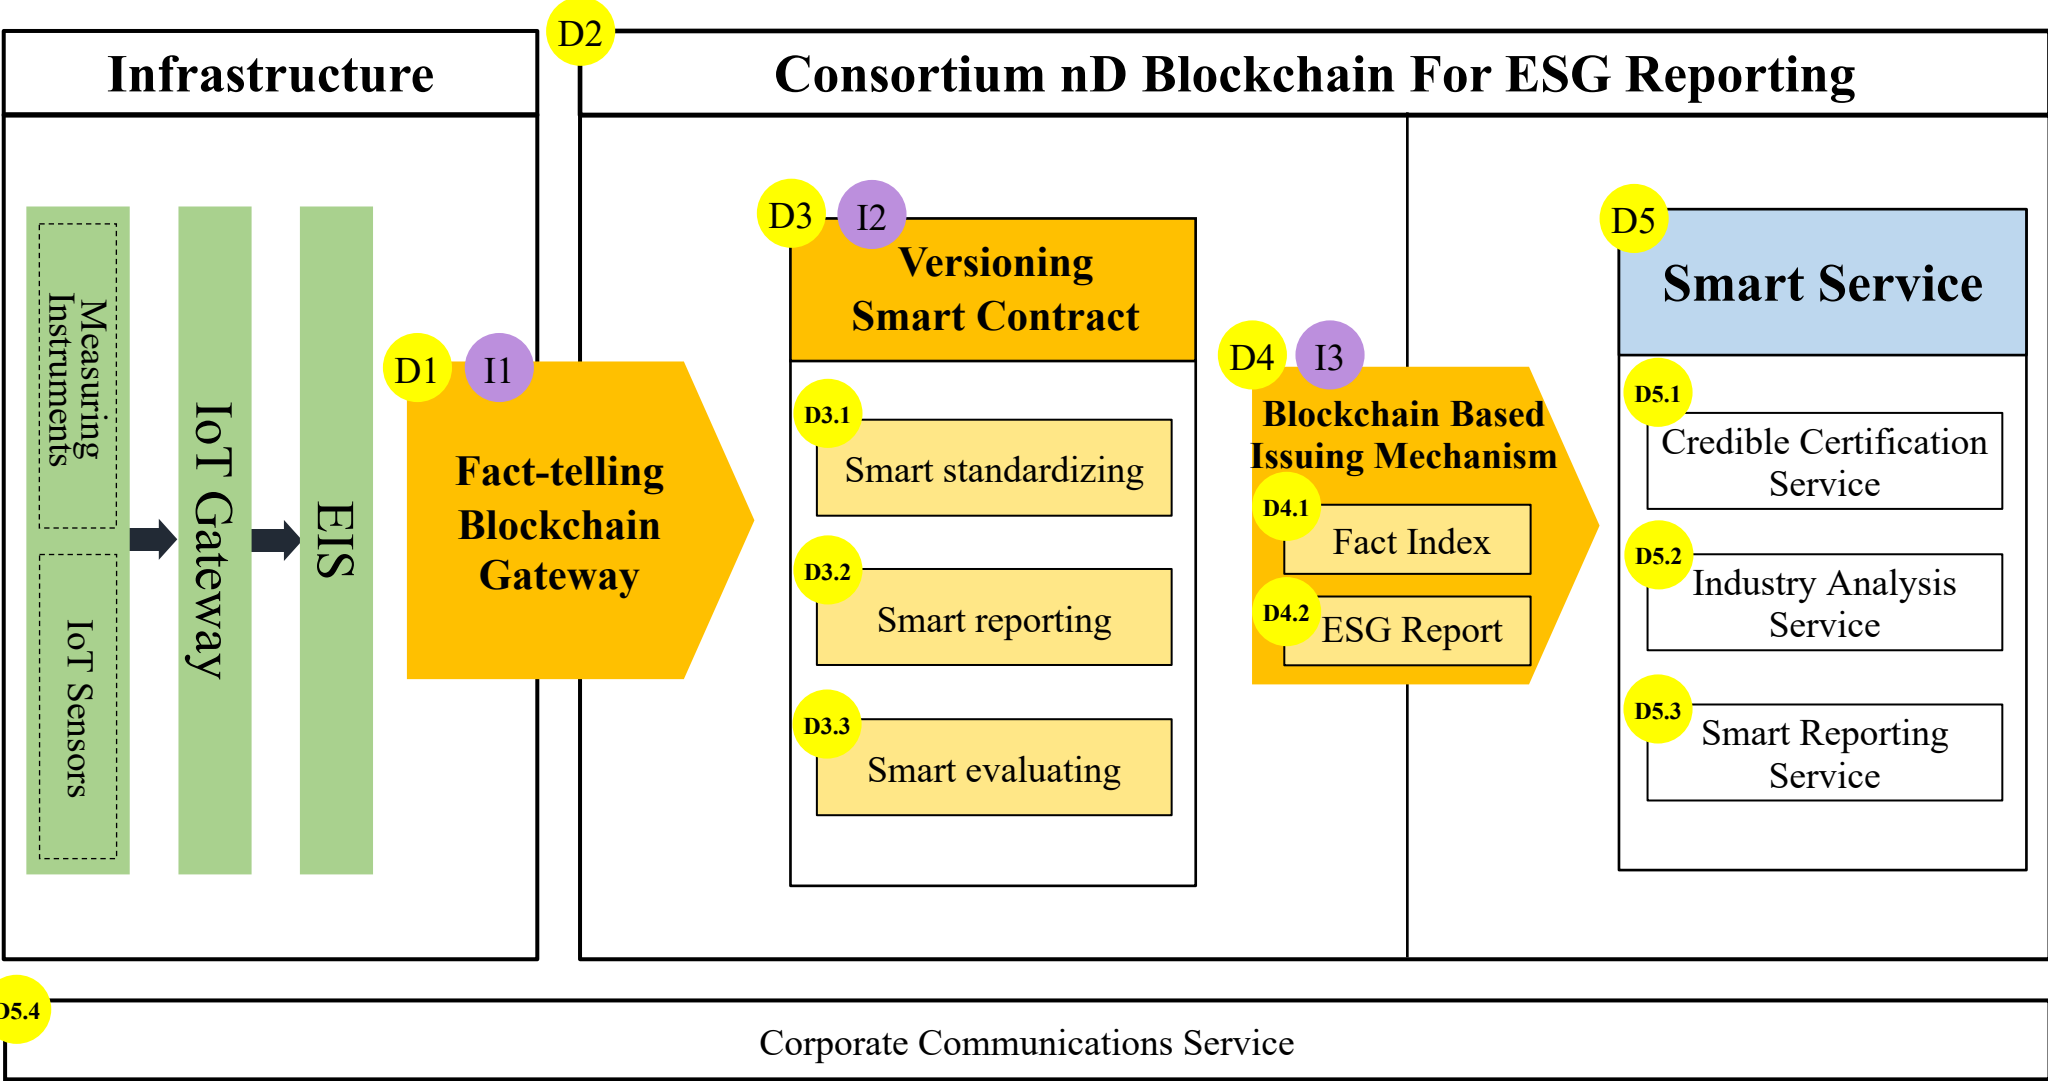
Infrastructure

D2

Consortium nD Blockchain For ESG Reporting

Measuring Instruments

IoT Sensors

IoT Gateway

EIS

D1 I1

Fact-telling Blockchain Gateway

D3 I2

Versioning Smart Contract

D3.1 Smart standardizing

D3.2 Smart reporting

D3.3 Smart evaluating

D4 I3

Blockchain Based Issuing Mechanism

D4.1 Fact Index

D4.2 ESG Report

D5

Smart Service

D5.1 Credible Certification Service

D5.2 Industry Analysis Service

D5.3 Smart Reporting Service

D5.4

Corporate Communications Service